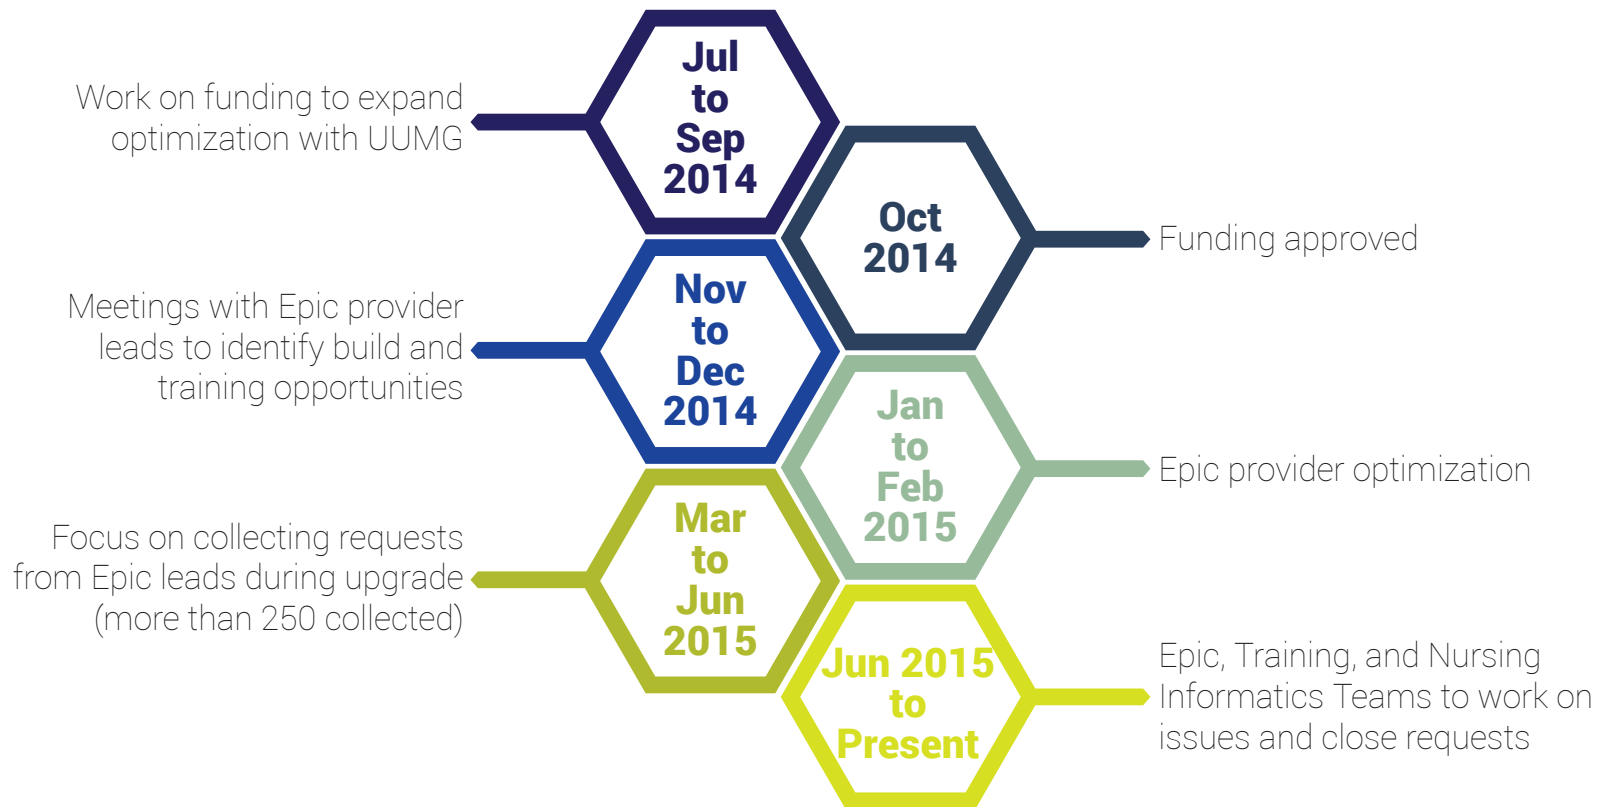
Jul to Sep 2014

Work on funding to expand optimization with UUMG

Oct 2014

Funding approved

Nov to Dec 2014

Meetings with Epic provider leads to identify build and training opportunities

Jan to Feb 2015

Epic provider optimization

Mar to Jun 2015

Focus on collecting requests from Epic leads during upgrade (more than 250 collected)

Jun 2015 to Present

Epic, Training, and Nursing Informatics Teams to work on issues and close requests